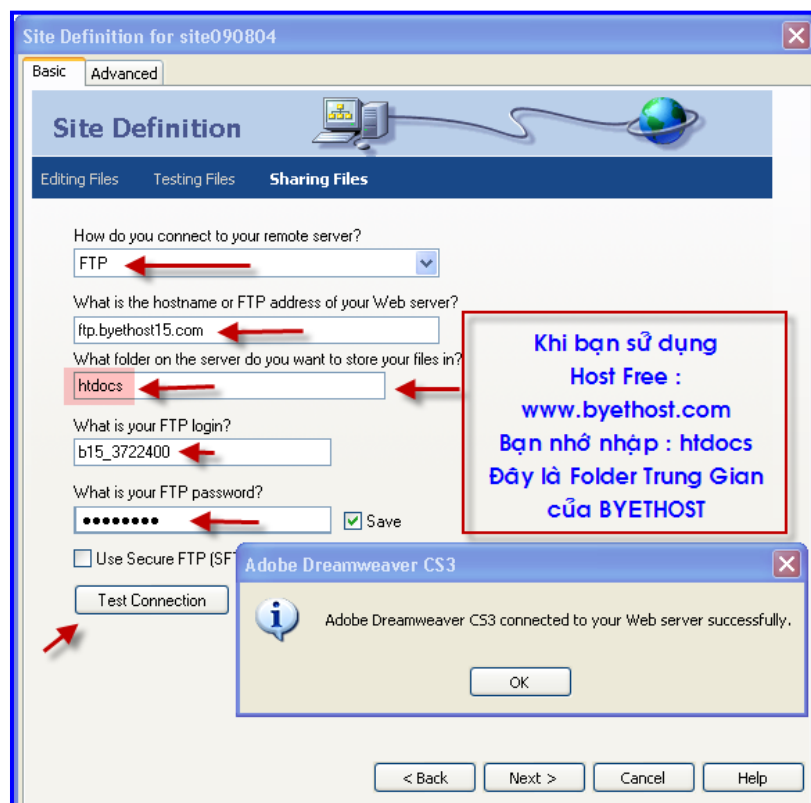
Site Definition for site090804

Basic Advanced

Site Definition

Editing Files Testing Files Sharing Files

How do you connect to your remote server?

FTP

What is the hostname or FTP address of your Web server?

ftp.byethost15.com

What folder on the server do you want to store your files in?

htdocs

What is your FTP login?

b15_3722400

What is your FTP password?

●●●●●●●●●

Save

Use Secure FTP (SF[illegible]

Test Connection

Khi bạn sử dụng Host Free : www.byethost.com Bạn nhớ nhập : htdocs Đây là Folder Trung Gian của BYETHOST

Adobe Dreamweaver CS3

Adobe Dreamweaver CS3 connected to your Web server successfully.

OK

< Back Next > Cancel Help